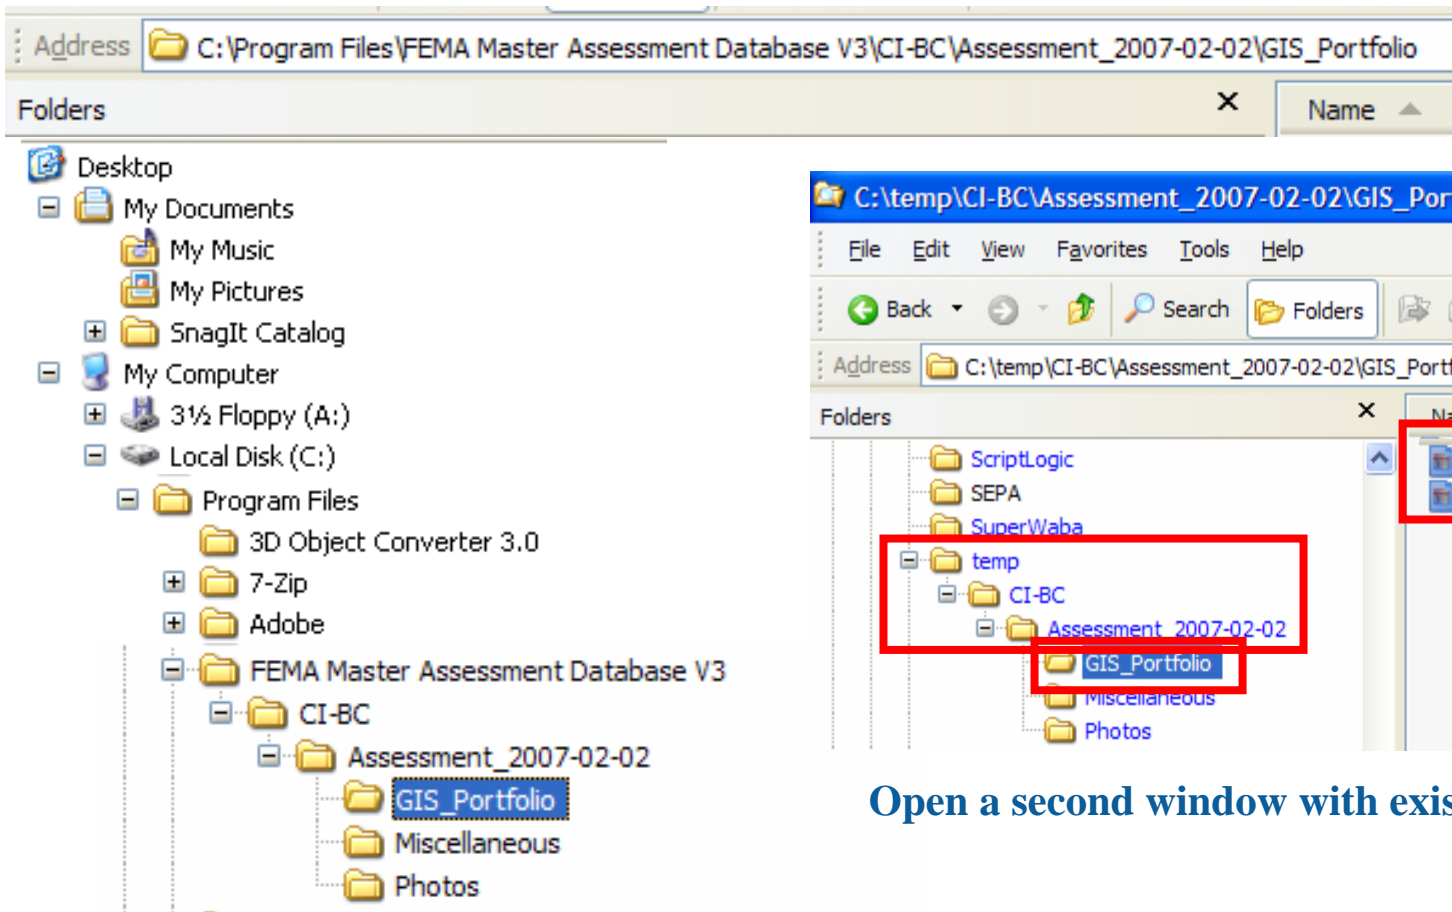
Address C:\Program Files\FEMA Master Assessment Database V3\CI-BC\Assessment_2007-02-02\GIS_Portfolio

Folders ×

Name

Desktop
My Documents
My Music
My Pictures
SnagIt Catalog
My Computer
3½ Floppy (A:)
Local Disk (C:)
Program Files
3D Object Converter 3.0
7-Zip
Adobe
FEMA Master Assessment Database V3
CI-BC
Assessment_2007-02-02
GIS_Portfolio
Miscellaneous
Photos

C:\temp\CI-BC\Assessment_2007-02-02\GIS_Por

File Edit View Favorites Tools Help

Back Search Folders

Address C:\temp\CI-BC\Assessment_2007-02-02\GIS_Port

Folders ×

ScriptLogic
SEPA
SuperWaba
temp
CI-BC
Assessment_2007-02-02
GIS_Portfolio
Miscellaneous
Photos

Open a second window with exis